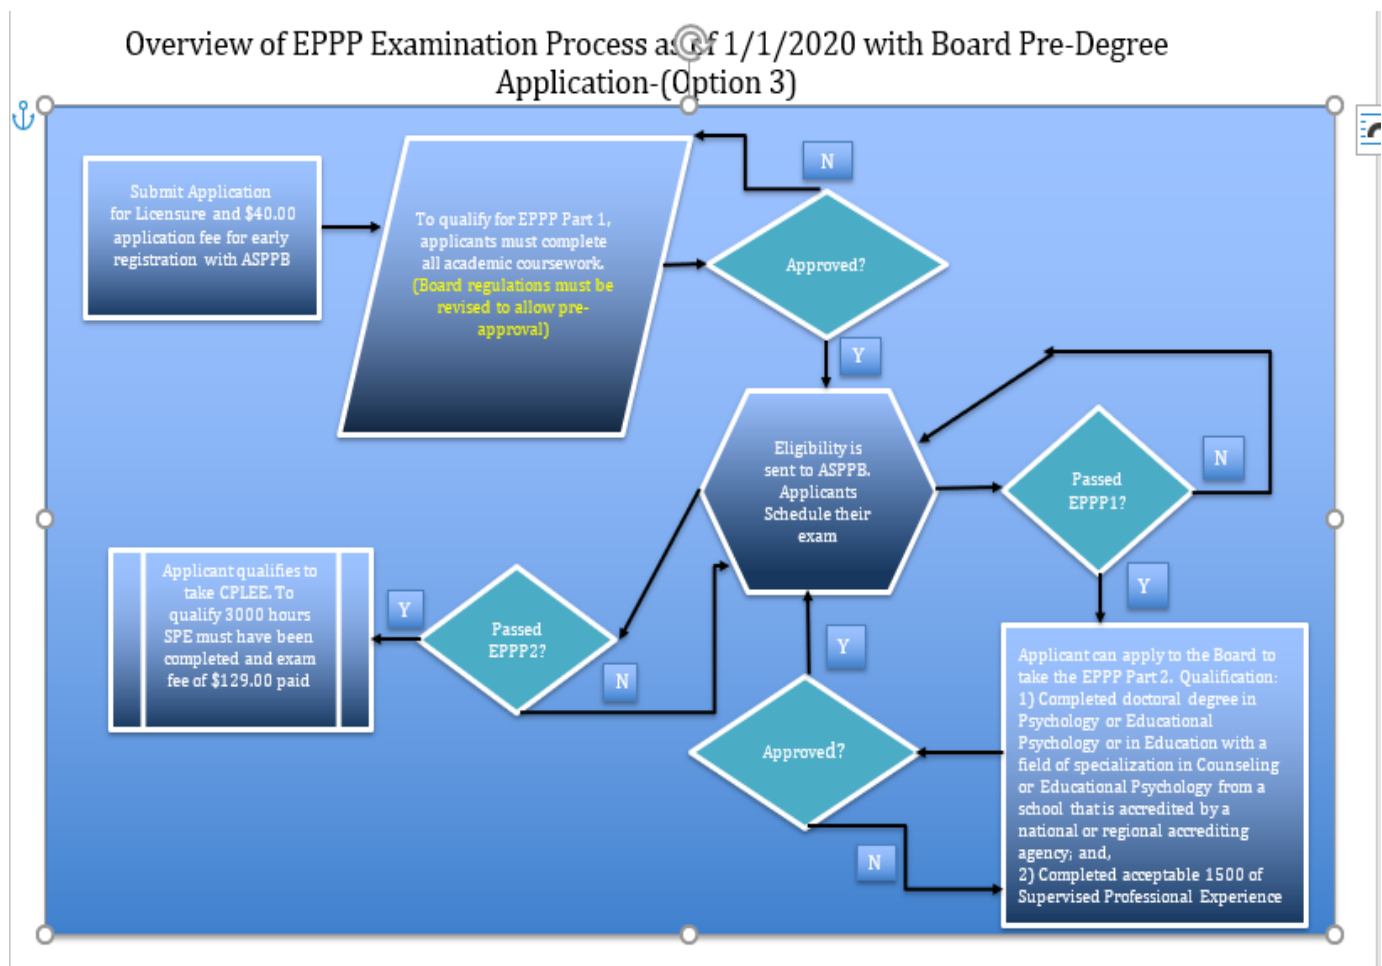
Overview of EPPP Examination Process as of 1/1/2020 with Board Pre-Degree Application-(Option 3)

Submit Application for Licensure and $40.00 application fee for early registration with ASPPB

To qualify for EPPP Part 1, applicants must complete all academic coursework. (Board regulations must be revised to allow pre-approval)

N

Approved?

Y

Eligibility is sent to ASPPB. Applicants Schedule their exam

Passed EPPP1?

N

Y

Applicant can apply to the Board to take the EPPP Part 2. Qualification: 1) Completed doctoral degree in Psychology or Educational Psychology or in Education with a field of specialization in Counseling or Educational Psychology from a school that is accredited by a national or regional accrediting agency; and, 2) Completed acceptable 1500 of Supervised Professional Experience

Approved?

Y

N

Passed EPPP2?

Y

N

Applicant qualifies to take CPLEE. To qualify 3000 hours SPE must have been completed and exam fee of $129.00 paid